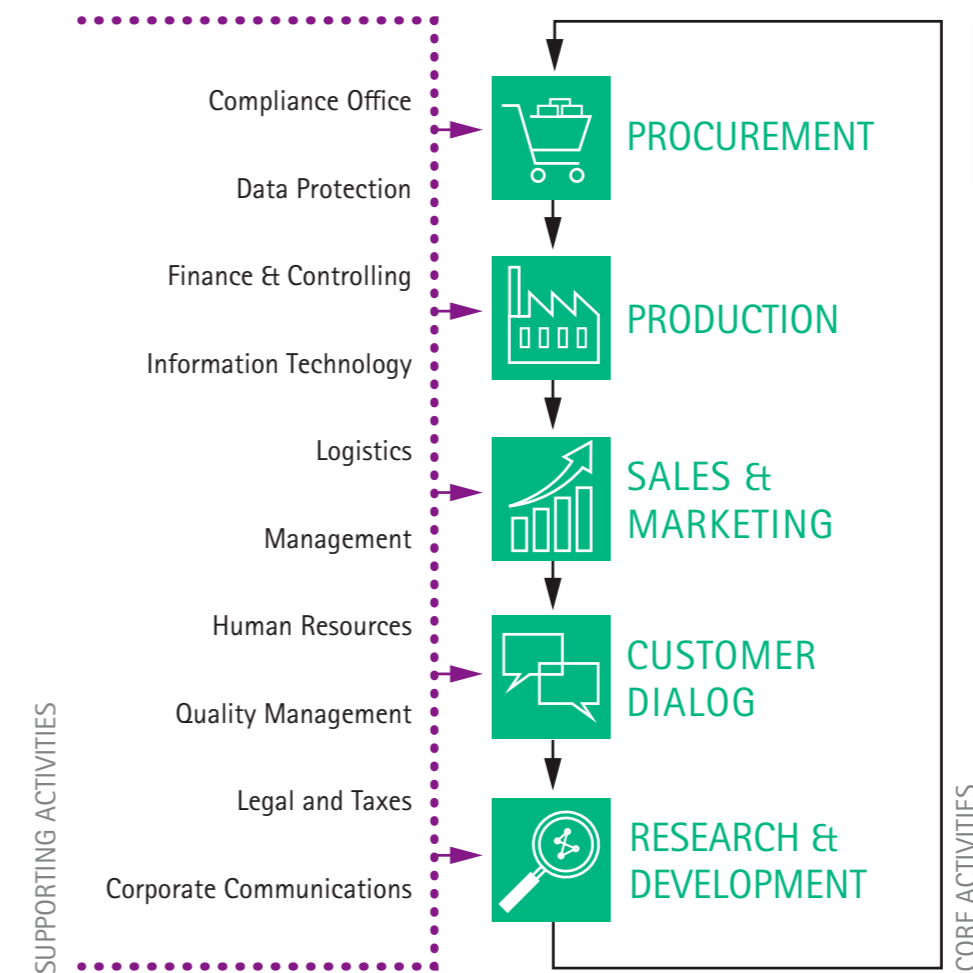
Compliance Office

Data Protection

Finance & Controlling

Information Technology

Logistics

Management

Human Resources

Quality Management

Legal and Taxes

Corporate Communications

SUPPORTING ACTIVITIES

PROCUREMENT

PRODUCTION

SALES & MARKETING

CUSTOMER DIALOG

RESEARCH & DEVELOPMENT

CORE ACTIVITIES